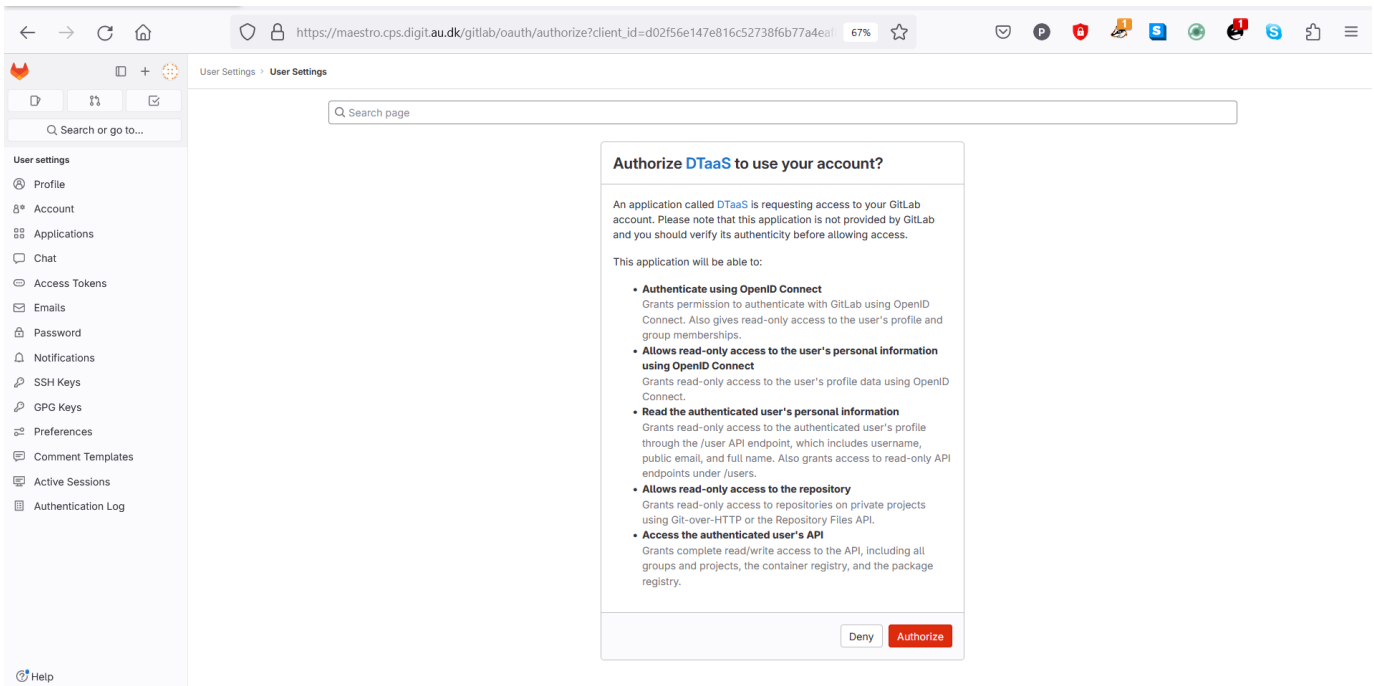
https://maestro.cps.digit.au.dk/gitlab/oauth/authorize?client_id=d02f56e147e816c52738f6b77a4ea

67%

P

1

S

1

Search or go to...

User settings

Profile

Account

Applications

Chat

Access Tokens

Emails

Password

Notifications

SSH Keys

GPG Keys

Preferences

Comment Templates

Active Sessions

Authentication Log

Help

User Settings › User Settings

Search page

Authorize DTaaS to use your account?

An application called DTaaS is requesting access to your GitLab account. Please note that this application is not provided by GitLab and you should verify its authenticity before allowing access.

This application will be able to:

- **Authenticate using OpenID Connect**
  Grants permission to authenticate with GitLab using OpenID Connect. Also gives read-only access to the user's profile and group memberships.
- **Allows read-only access to the user's personal information using OpenID Connect**
  Grants read-only access to the user's profile data using OpenID Connect.
- **Read the authenticated user's personal information**
  Grants read-only access to the authenticated user's profile through the /user API endpoint, which includes username, public email, and full name. Also grants access to read-only API endpoints under /users.
- **Allows read-only access to the repository**
  Grants read-only access to repositories on private projects using Git-over-HTTP or the Repository Files API.
- **Access the authenticated user's API**
  Grants complete read/write access to the API, including all groups and projects, the container registry, and the package registry.

Deny

Authorize